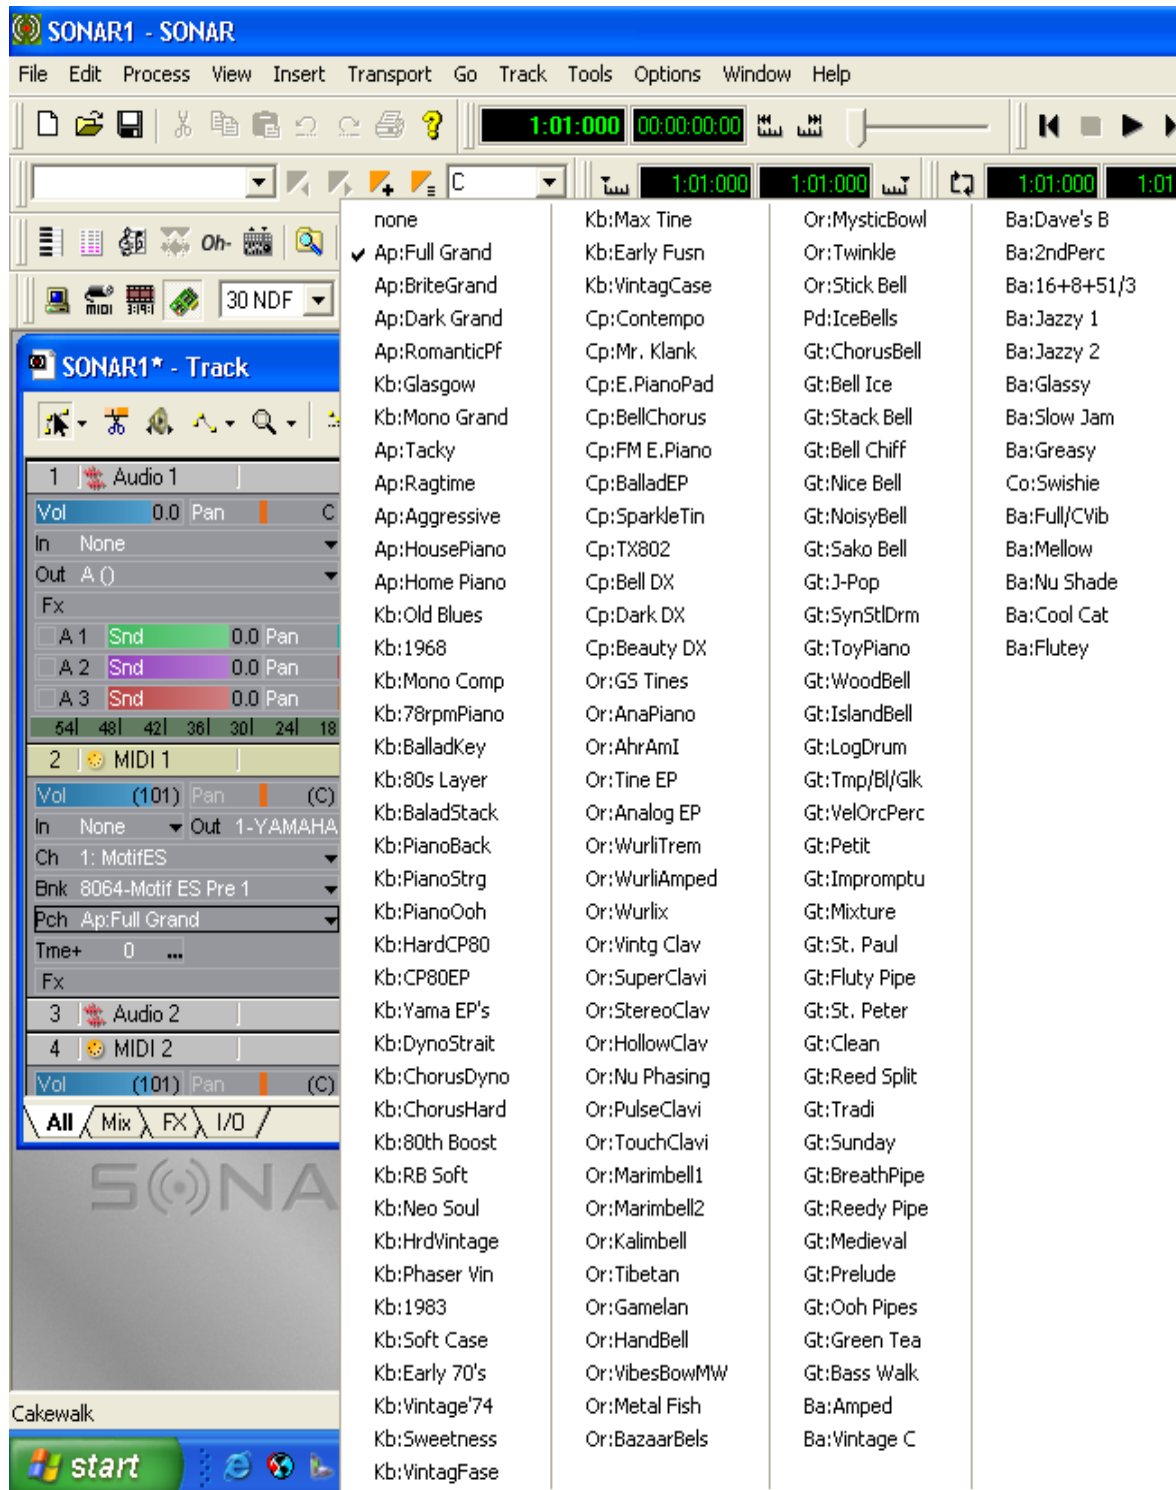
SONAR1 - SONAR

File Edit Process View Insert Transport Go Track Tools Options Window Help

1:01:000 00:00:00:00

C 1:01:000 1:01:000 1:01:000 1:01

Oh-

30 NDF

SONAR1* - Track

1 Audio 1
Vol 0.0 Pan C
In None
Out A ()
Fx
A 1 Snd 0.0 Pan
A 2 Snd 0.0 Pan
A 3 Snd 0.0 Pan
54 48 42 36 30 24 18
2 MIDI 1
Vol (101) Pan (C)
In None Out 1-YAMAHA
Ch 1: MotifES
Bnk 8064-Motif ES Pre 1
Pch Ap:Full Grand
Tme+ 0
Fx
3 Audio 2
4 MIDI 2
Vol (101) Pan (C)
All Mix FX I/O

SONA

Cakewalk

start

none
Ap:Full Grand
Ap:BriteGrand
Ap:Dark Grand
Ap:RomanticPf
Kb:Glasgow
Kb:Mono Grand
Ap:Tacky
Ap:Ragtime
Ap:Aggressive
Ap:HousePiano
Ap:Home Piano
Kb:Old Blues
Kb:1968
Kb:Mono Comp
Kb:78rpmPiano
Kb:BalladKey
Kb:80s Layer
Kb:BaladStack
Kb:PianoBack
Kb:PianoStrg
Kb:PianoOoh
Kb:HardCP80
Kb:CP80EP
Kb:Yama EP's
Kb:DynoStrait
Kb:ChorusDyno
Kb:ChorusHard
Kb:80th Boost
Kb:RB Soft
Kb:Neo Soul
Kb:HrdVintage
Kb:Phaser Vin
Kb:1983
Kb:Soft Case
Kb:Early 70's
Kb:Vintage'74
Kb:Sweetness
Kb:VintagFase

Kb:Max Tine
Kb:Early Fusn
Kb:VintagCase
Cp:Contempo
Cp:Mr. Klank
Cp:E.PianoPad
Cp:BellChorus
Cp:FM E.Piano
Cp:BalladEP
Cp:SparkleTin
Cp:TX802
Cp:Bell DX
Cp:Dark DX
Cp:Beauty DX
Or:GS Tines
Or:AnaPiano
Or:AhrAmI
Or:Tine EP
Or:Analog EP
Or:WurliTrem
Or:WurliAmped
Or:Wurlix
Or:Vintg Clav
Or:SuperClavi
Or:StereoClav
Or:HollowClav
Or:Nu Phasing
Or:PulseClavi
Or:TouchClavi
Or:Marimbell1
Or:Marimbell2
Or:Kalimbell
Or:Tibetan
Or:Gamelan
Or:HandBell
Or:VibesBowMW
Or:Metal Fish
Or:BazaarBels

Or:MysticBowl
Or:Twinkle
Or:Stick Bell
Pd:IceBells
Gt:ChorusBell
Gt:Bell Ice
Gt:Stack Bell
Gt:Bell Chiff
Gt:Nice Bell
Gt:NoisyBell
Gt:Sako Bell
Gt:J-Pop
Gt:SynStlDrm
Gt:ToyPiano
Gt:WoodBell
Gt:IslandBell
Gt:LogDrum
Gt:Tmp/Bl/Glk
Gt:VelOrcPerc
Gt:Petit
Gt:Impromptu
Gt:Mixture
Gt:St. Paul
Gt:Fluty Pipe
Gt:St. Peter
Gt:Clean
Gt:Reed Split
Gt:Tradi
Gt:Sunday
Gt:BreathPipe
Gt:Reedy Pipe
Gt:Medieval
Gt:Prelude
Gt:Ooh Pipes
Gt:Green Tea
Gt:Bass Walk
Ba:Amped
Ba:Vintage C

Ba:Dave's B
Ba:2ndPerc
Ba:16+8+51/3
Ba:Jazzy 1
Ba:Jazzy 2
Ba:Glassy
Ba:Slow Jam
Ba:Greasy
Co:Swishie
Ba:Full/CVib
Ba:Mellow
Ba:Nu Shade
Ba:Cool Cat
Ba:Flutey